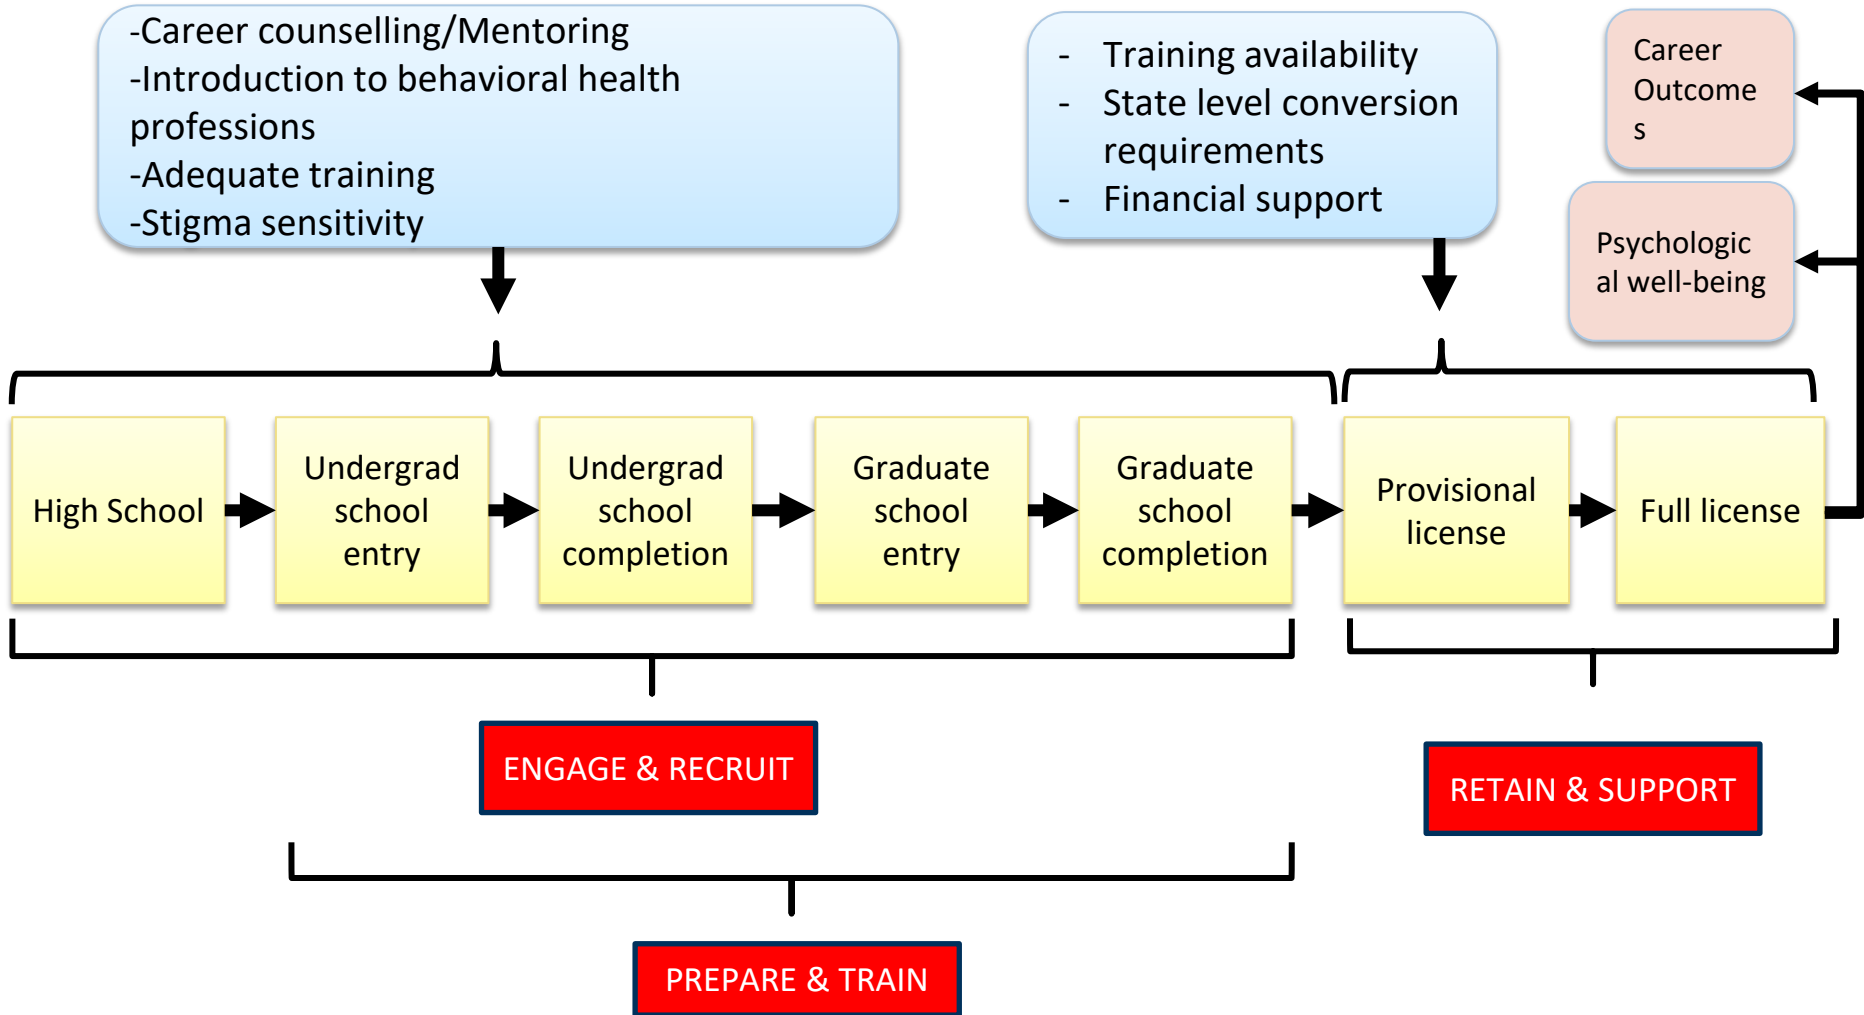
-Career counselling/Mentoring
-Introduction to behavioral health professions
-Adequate training
-Stigma sensitivity

- Training availability
- State level conversion requirements
- Financial support

Career Outcome s

Psychologic al well-being

High School

Undergrad school entry

Undergrad school completion

Graduate school entry

Graduate school completion

Provisional license

Full license

ENGAGE & RECRUIT

RETAIN & SUPPORT

PREPARE & TRAIN